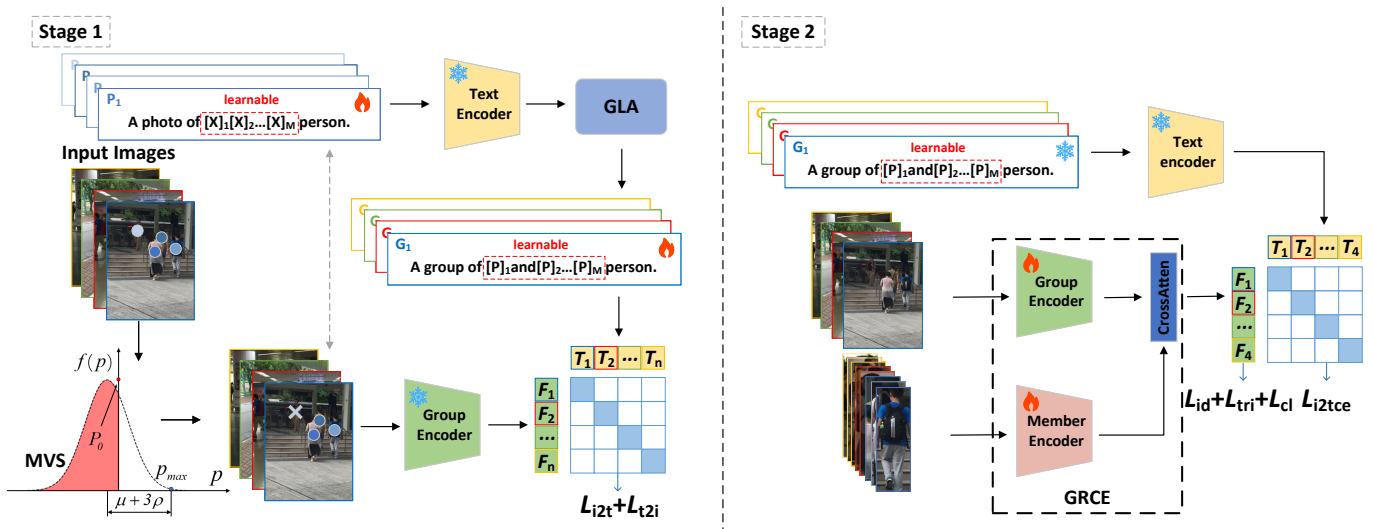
Stage 1

P
P
P$_1$
learnable
A photo of $[X]_1[X]_2...[X]_M$ person.

Text Encoder

GLA

Input Images

G$_1$
learnable
A group of $[P]_1$and$[P]_2...[P]_M$ person.

$T_1$ $T_2$ ... $T_n$

$f(p)$

$P_0$

MVS

$p_{max}$

$p$

$\mu+3\rho$

Group Encoder

$F_1$
$F_2$
...
$F_n$

$L_{i2t}+L_{t2i}$

Stage 2

G$_1$
learnable
A group of $[P]_1$and$[P]_2...[P]_M$ person.

Text encoder

Group Encoder

CrossAtten

Member Encoder

GRCE

$T_1$ $T_2$ ... $T_4$

$F_1$
$F_2$
...
$F_4$

$L_{id}+L_{tri}+L_{cl}$ $L_{i2tce}$